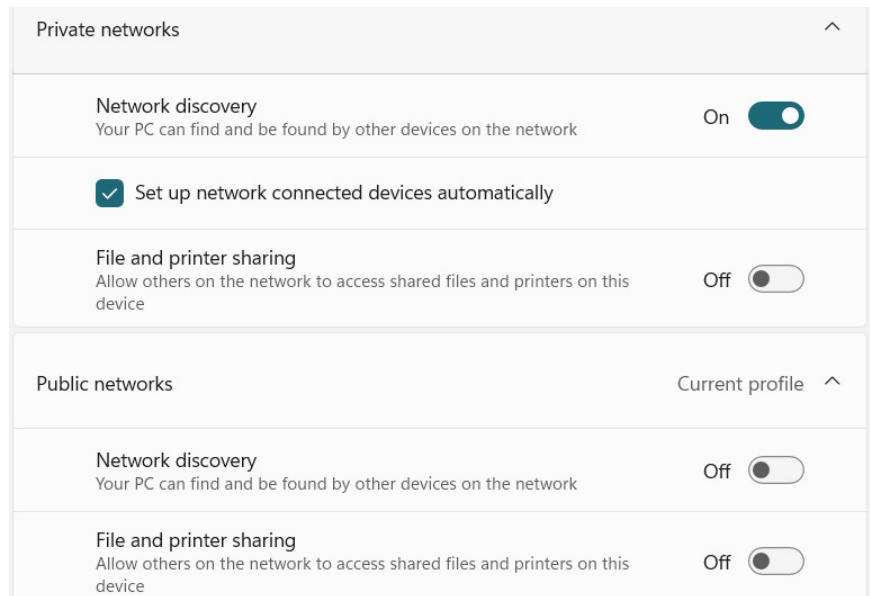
Private networks

Network discovery
Your PC can find and be found by other devices on the network
On

Set up network connected devices automatically

File and printer sharing
Allow others on the network to access shared files and printers on this device
Off

Public networks
Current profile

Network discovery
Your PC can find and be found by other devices on the network
Off

File and printer sharing
Allow others on the network to access shared files and printers on this device
Off